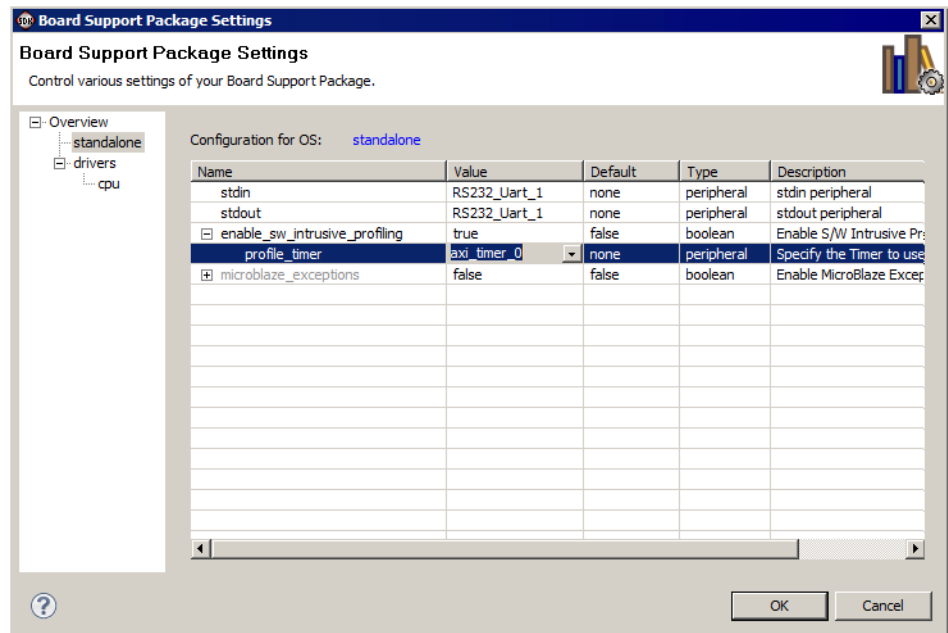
Board Support Package Settings

Board Support Package Settings

Control various settings of your Board Support Package.

Overview
standalone
drivers
cpu

Configuration for OS: standalone

| Name | Value | Default | Type | Description |
|---|---|---|---|---|
| stdin | RS232_Uart_1 | none | peripheral | stdin peripheral |
| stdout | RS232_Uart_1 | none | peripheral | stdout peripheral |
| enable_sw_intrusive_profiling | true | false | boolean | Enable S/W Intrusive Pr |
| profile_timer | axi_timer_0 | none | peripheral | Specify the Timer to use |
| microblaze_exceptions | false | false | boolean | Enable MicroBlaze Excep |

OK Cancel